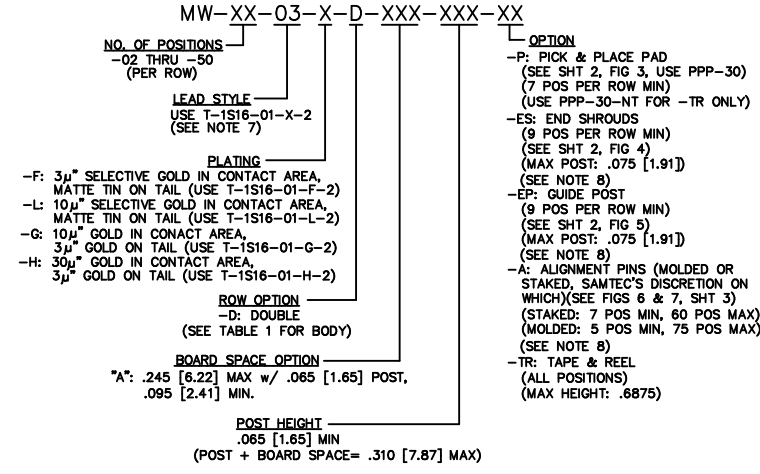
MW–XX–03–X–D–XXX–XXX–XX

NO. OF POSITIONS
–02 THRU –50
(PER ROW)

LEAD STYLE
USE T–1S16–01–X–2
(SEE NOTE 7)

PLATING
–F: 3$\mu$" SELECTIVE GOLD IN CONTACT AREA, MATTE TIN ON TAIL (USE T–1S16–01–F–2)
–L: 10$\mu$" SELECTIVE GOLD IN CONTACT AREA, MATTE TIN ON TAIL (USE T–1S16–01–L–2)
–G: 10$\mu$" GOLD IN CONACT AREA, 3$\mu$" GOLD ON TAIL (USE T–1S16–01–G–2)
–H: 30$\mu$" GOLD IN CONTACT AREA, 3$\mu$" GOLD ON TAIL (USE T–1S16–01–H–2)

ROW OPTION
–D: DOUBLE
(SEE TABLE 1 FOR BODY)

BOARD SPACE OPTION
"A": .245 [6.22] MAX w/ .065 [1.65] POST, .095 [2.41] MIN.

POST HEIGHT
.065 [1.65] MIN
(POST + BOARD SPACE= .310 [7.87] MAX)

OPTION
–P: PICK & PLACE PAD
(SEE SHT 2, FIG 3, USE PPP–30)
(7 POS PER ROW MIN)
(USE PPP–30–NT FOR –TR ONLY)
–ES: END SHROUDS
(9 POS PER ROW MIN)
(SEE SHT 2, FIG 4)
(MAX POST: .075 [1.91])
(SEE NOTE 8)
–EP: GUIDE POST
(9 POS PER ROW MIN)
(SEE SHT 2, FIG 5)
(MAX POST: .075 [1.91])
(SEE NOTE 8)
–A: ALIGNMENT PINS (MOLDED OR STAKED, SAMTEC'S DISCRETION ON WHICH)(SEE FIGS 6 & 7, SHT 3)
(STAKED: 7 POS MIN, 60 POS MAX)
(MOLDED: 5 POS MIN, 75 POS MAX)
(SEE NOTE 8)
–TR: TAPE & REEL
(ALL POSITIONS)
(MAX HEIGHT: .6875)